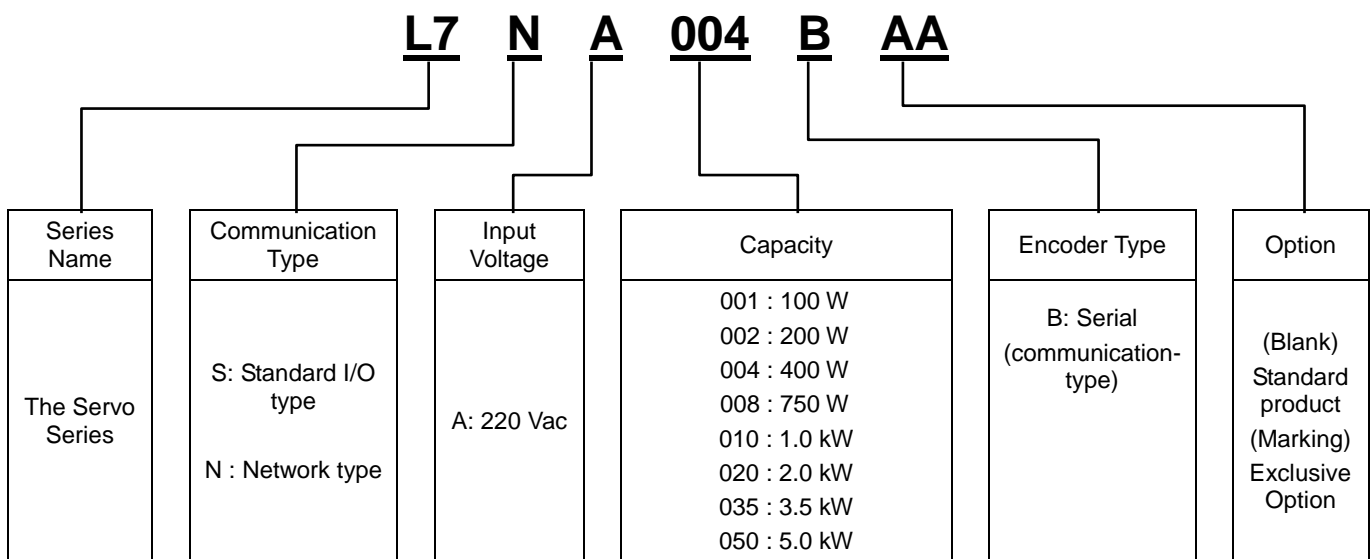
L7 N A 004 B AA

| Series Name | Communication Type | Input Voltage | Capacity | Encoder Type | Option |
|---|---|---|---|---|---|
| The Servo Series | S: Standard I/O type<br>N : Network type | A: 220 Vac | 001 : 100 W<br>002 : 200 W<br>004 : 400 W<br>008 : 750 W<br>010 : 1.0 kW<br>020 : 2.0 kW<br>035 : 3.5 kW<br>050 : 5.0 kW | B: Serial (communication-type) | (Blank) Standard product<br>(Marking) Exclusive Option |